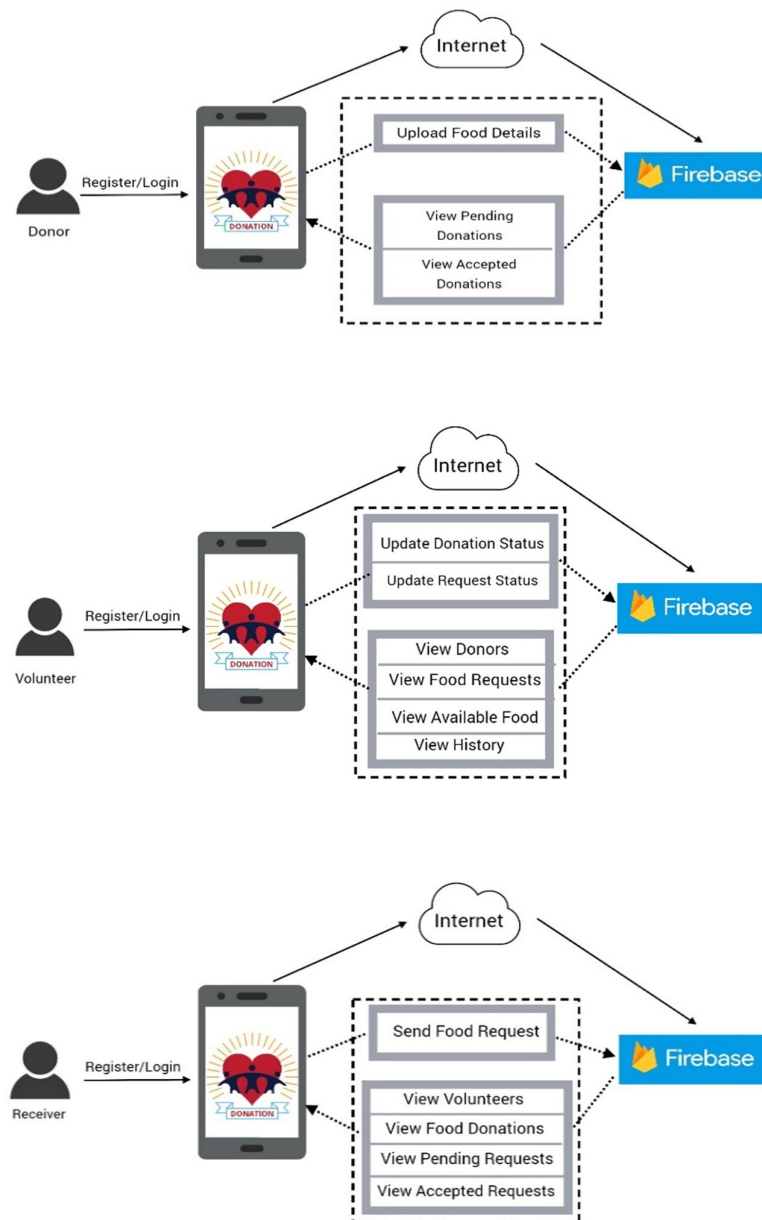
Internet

Register/Login

Donor

DONATION

Upload Food Details

View Pending Donations

View Accepted Donations

Firebase

Internet

Register/Login

Volunteer

DONATION

Update Donation Status

Update Request Status

View Donors

View Food Requests

View Available Food

View History

Firebase

Internet

Register/Login

Receiver

DONATION

Send Food Request

View Volunteers

View Food Donations

View Pending Requests

View Accepted Requests

Firebase